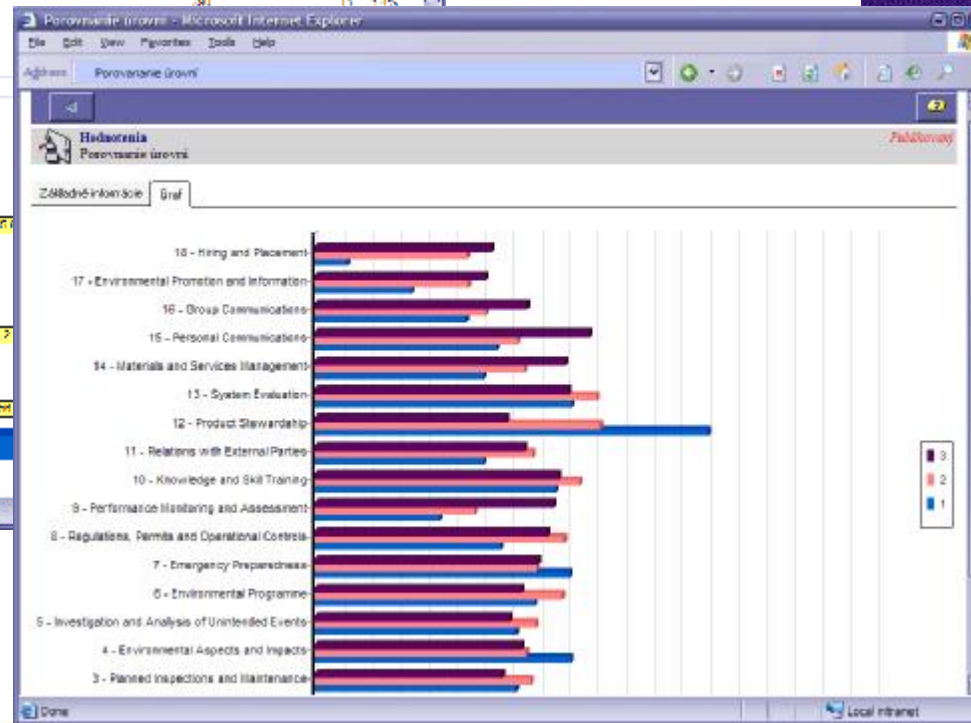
Porovnanie úrovní - Microsoft Internet Explorer

File Edit View Favorites Tools Help

Address Porovnanie úrovní

Hodnotenia
Porovnanie úrovní

Publikovaný

Základné informácie Graf

18 - Hiring and Placement
17 - Environmental Promotion and Information
16 - Group Communications
15 - Personal Communications
14 - Materials and Services Management
13 - System Evaluation
12 - Product Stewardship
11 - Relations with External Parties
10 - Knowledge and Skill Training
9 - Performance Monitoring and Assessment
8 - Regulations, Permits and Operational Controls
7 - Emergency Preparedness
6 - Environmental Programme
5 - Investigation and Analysis of Unintended Events
4 - Environmental Aspects and Impacts
3 - Planned Inspections and Maintenance

3
2
1

Done

Local intranet